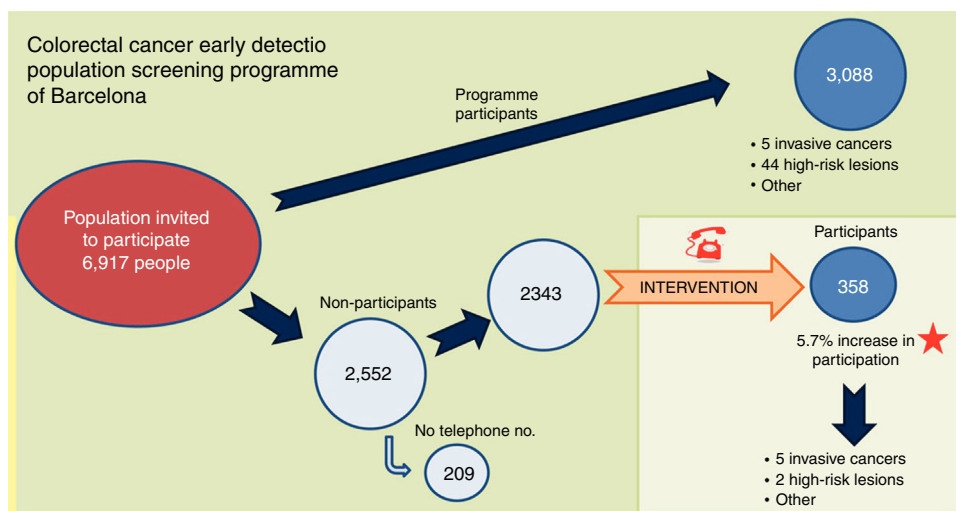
Colorectal cancer early detectio population screening programme of Barcelona

Programme participants

3,088

• 5 invasive cancers
• 44 high-risk lesions
• Other

Population invited to participate 6,917 people

Non-participants

2,552

2343

INTERVENTION

Participants

358

5.7% increase in participation

No telephone no.

209

• 5 invasive cancers
• 2 high-risk lesions
• Other